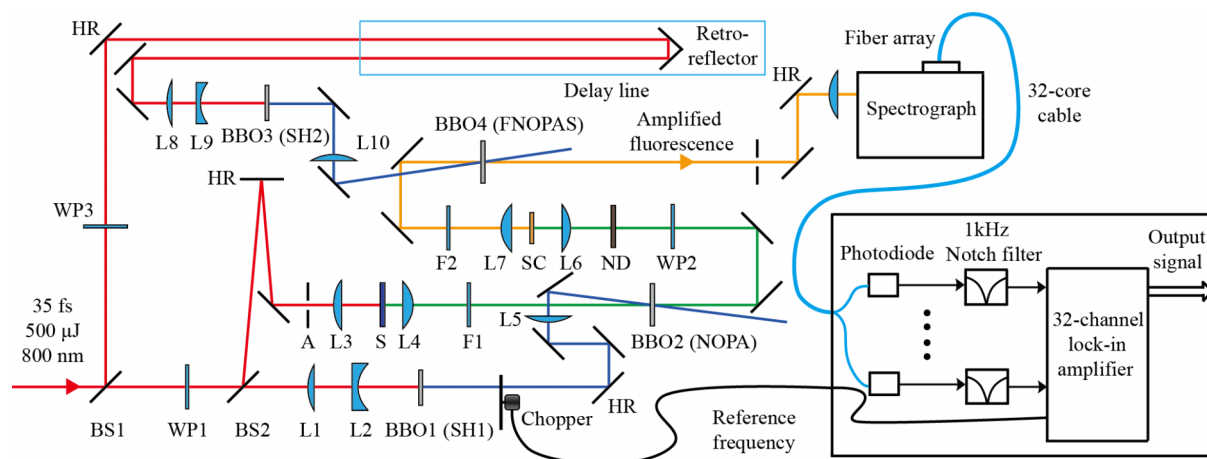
HR

Retro-reflector

Fiber array

Delay line

HR

Spectrograph

32-core cable

L8 L9 BBO3 (SH2) L10

BBO4 (FNOPAS)

Amplified fluorescence

HR

WP3

F2 L7 SC L6 ND WP2

1kHz Notch filter

Output signal

Photodiode

35 fs
500 μJ
800 nm

A L3 S L4 F1 L5

BBO2 (NOPA)

32-channel lock-in amplifier

BS1 WP1 BS2 L1 L2 BBO1 (SH1) Chopper HR

Reference frequency